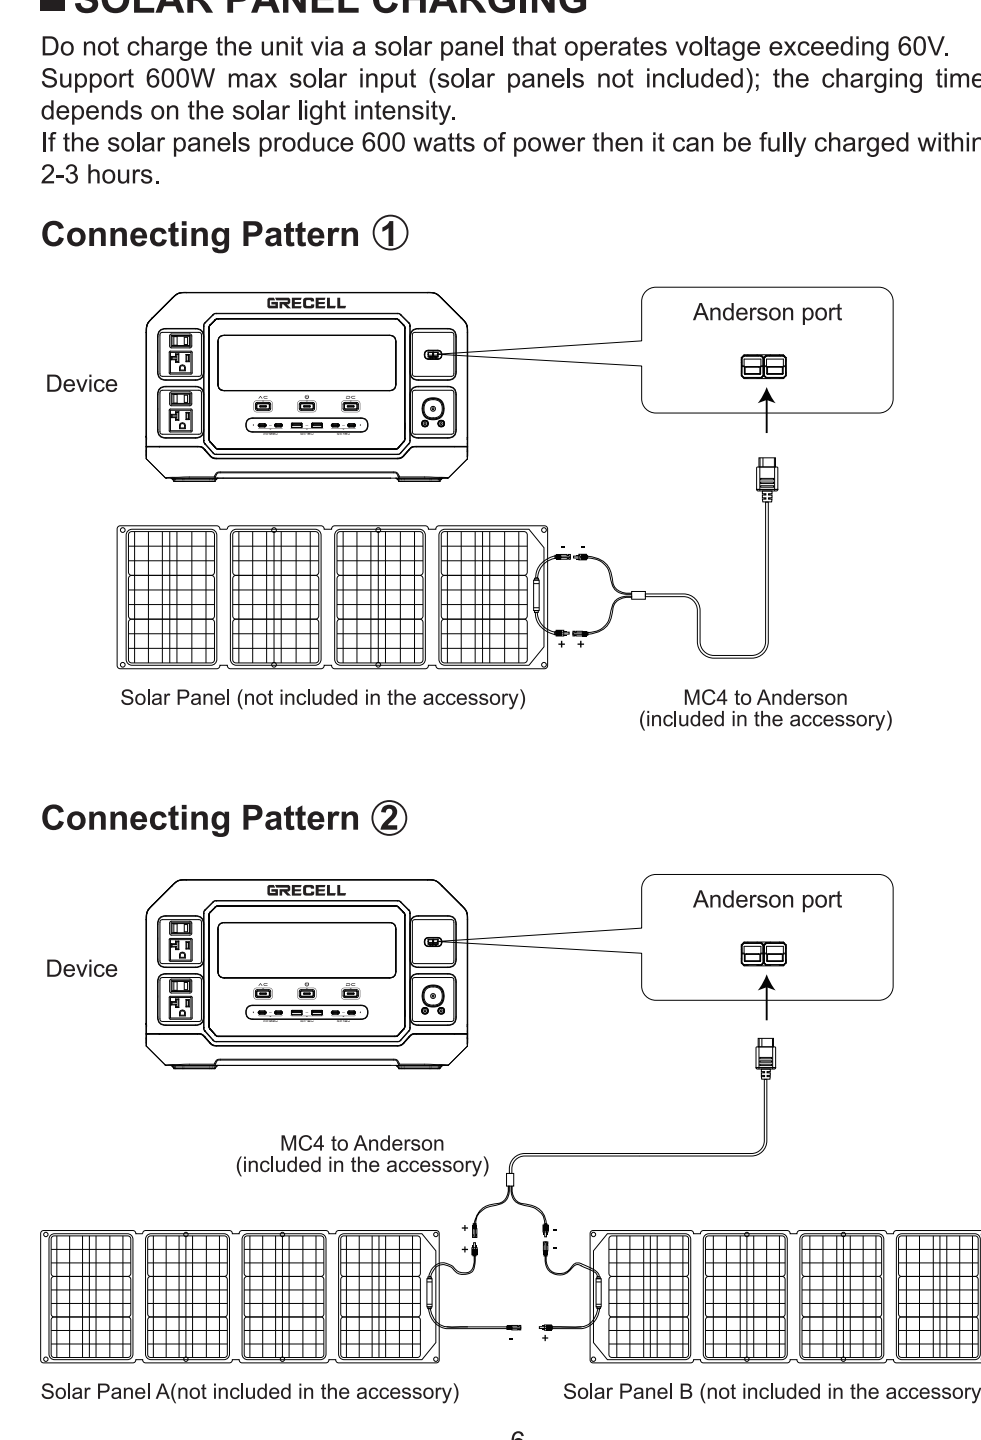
■ SOLAR PANEL CHARGING

Do not charge the unit via a solar panel that operates voltage exceeding 60V. Support 600W max solar input (solar panels not included); the charging time depends on the solar light intensity.

If the solar panels produce 600 watts of power then it can be fully charged within 2-3 hours.

Connecting Pattern ①

GRECELL

Device

Anderson port

- -

+ +

Solar Panel (not included in the accessory)

MC4 to Anderson
(included in the accessory)

Connecting Pattern ②

GRECELL

Device

Anderson port

MC4 to Anderson
(included in the accessory)

+ +

- -

- +

Solar Panel A(not included in the accessory)

Solar Panel B (not included in the accessory

6